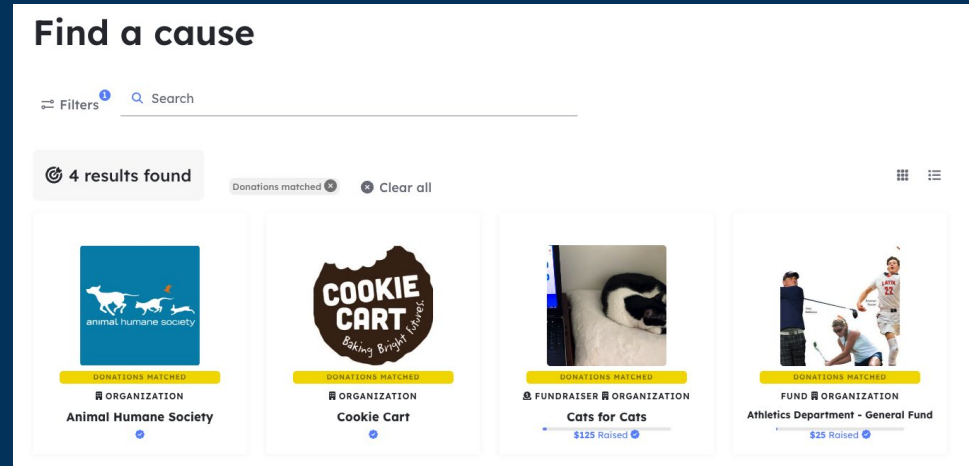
Find a cause

Filters 1

Search

4 results found

Donations matched

Clear all

animal humane society

DONATIONS MATCHED

ORGANIZATION

Animal Humane Society

COOKIE CART

Baking Bright Futures.

DONATIONS MATCHED

ORGANIZATION

Cookie Cart

DONATIONS MATCHED

FUNDRAISER ORGANIZATION

Cats for Cats

$125 Raised

DONATIONS MATCHED

FUND ORGANIZATION

Athletics Department - General Fund

$25 Raised